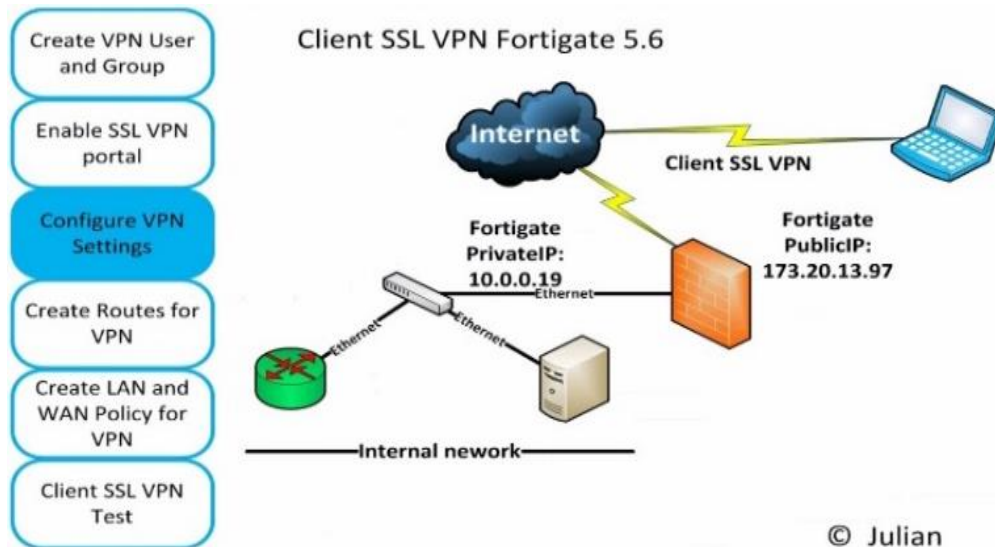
Create VPN User and Group

Enable SSL VPN portal

Configure VPN Settings

Create Routes for VPN

Create LAN and WAN Policy for VPN

Client SSL VPN Test

Client SSL VPN Fortigate 5.6

Internet

Client SSL VPN

Fortigate PrivateIP: 10.0.0.19

Fortigate PublicIP: 173.20.13.97

Ethernet

Ethernet

Ethernet

Internal nework

© Julian